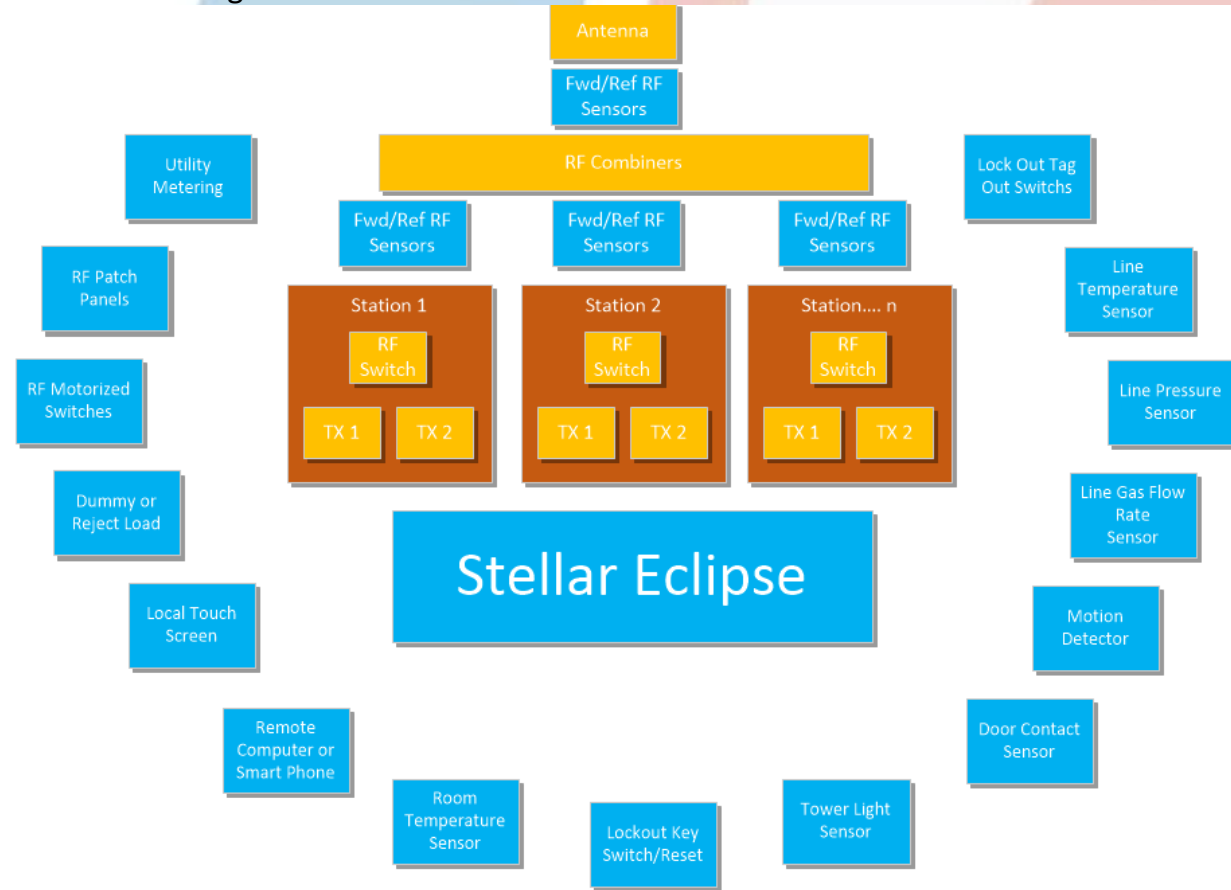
Antenna

Fwd/Ref RF Sensors

RF Combiners

Fwd/Ref RF Sensors

Fwd/Ref RF Sensors

Fwd/Ref RF Sensors

Station 1

RF Switch

TX 1

TX 2

Station 2

RF Switch

TX 1

TX 2

Station.... n

RF Switch

TX 1

TX 2

Stellar Eclipse

Utility Metering

RF Patch Panels

RF Motorized Switches

Dummy or Reject Load

Local Touch Screen

Remote Computer or Smart Phone

Room Temperature Sensor

Lockout Key Switch/Reset

Tower Light Sensor

Door Contact Sensor

Motion Detector

Line Gas Flow Rate Sensor

Line Pressure Sensor

Line Temperature Sensor

Lock Out Tag Out Switchs